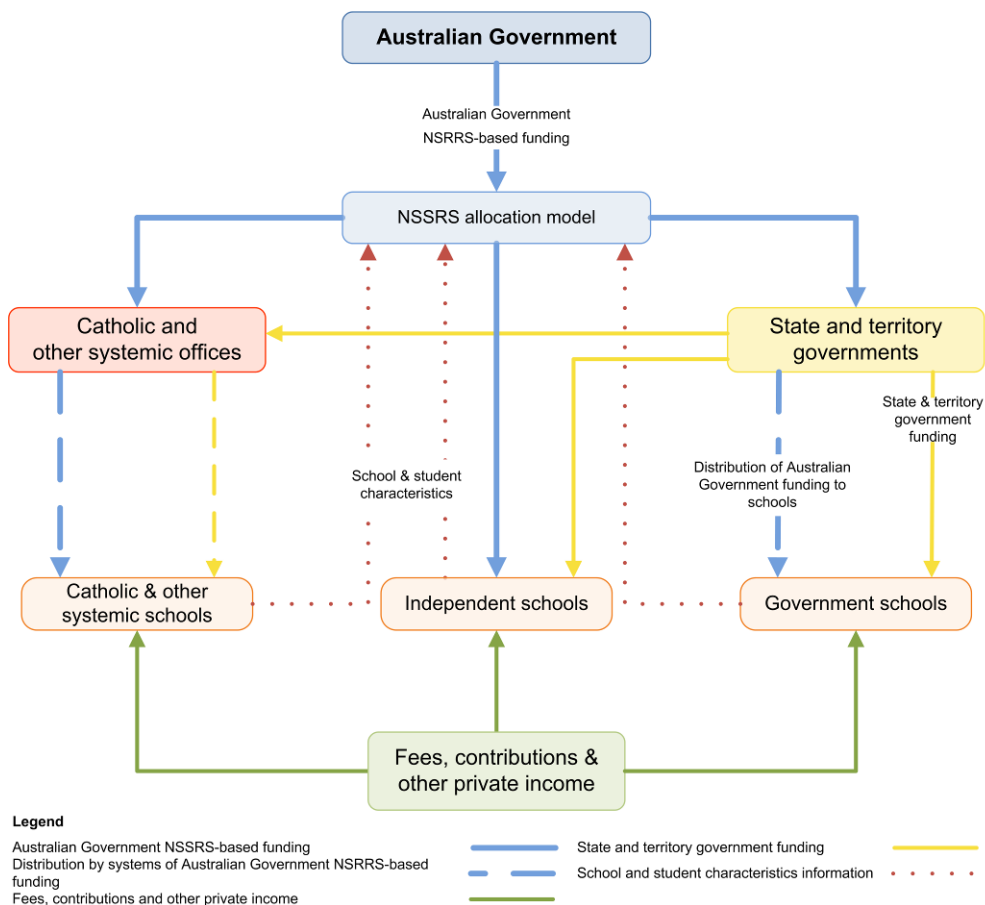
Australian Government

Australian Government NSRRS-based funding

NSSRS allocation model

Catholic and other systemic offices

State and territory governments

State & territory government funding

School & student characteristics

Distribution of Australian Government funding to schools

Catholic & other systemic schools

Independent schools

Government schools

Fees, contributions & other private income

Legend

Australian Government NSSRS-based funding

Distribution by systems of Australian Government NSRRS-based funding

Fees, contributions and other private income

State and territory government funding

School and student characteristics information